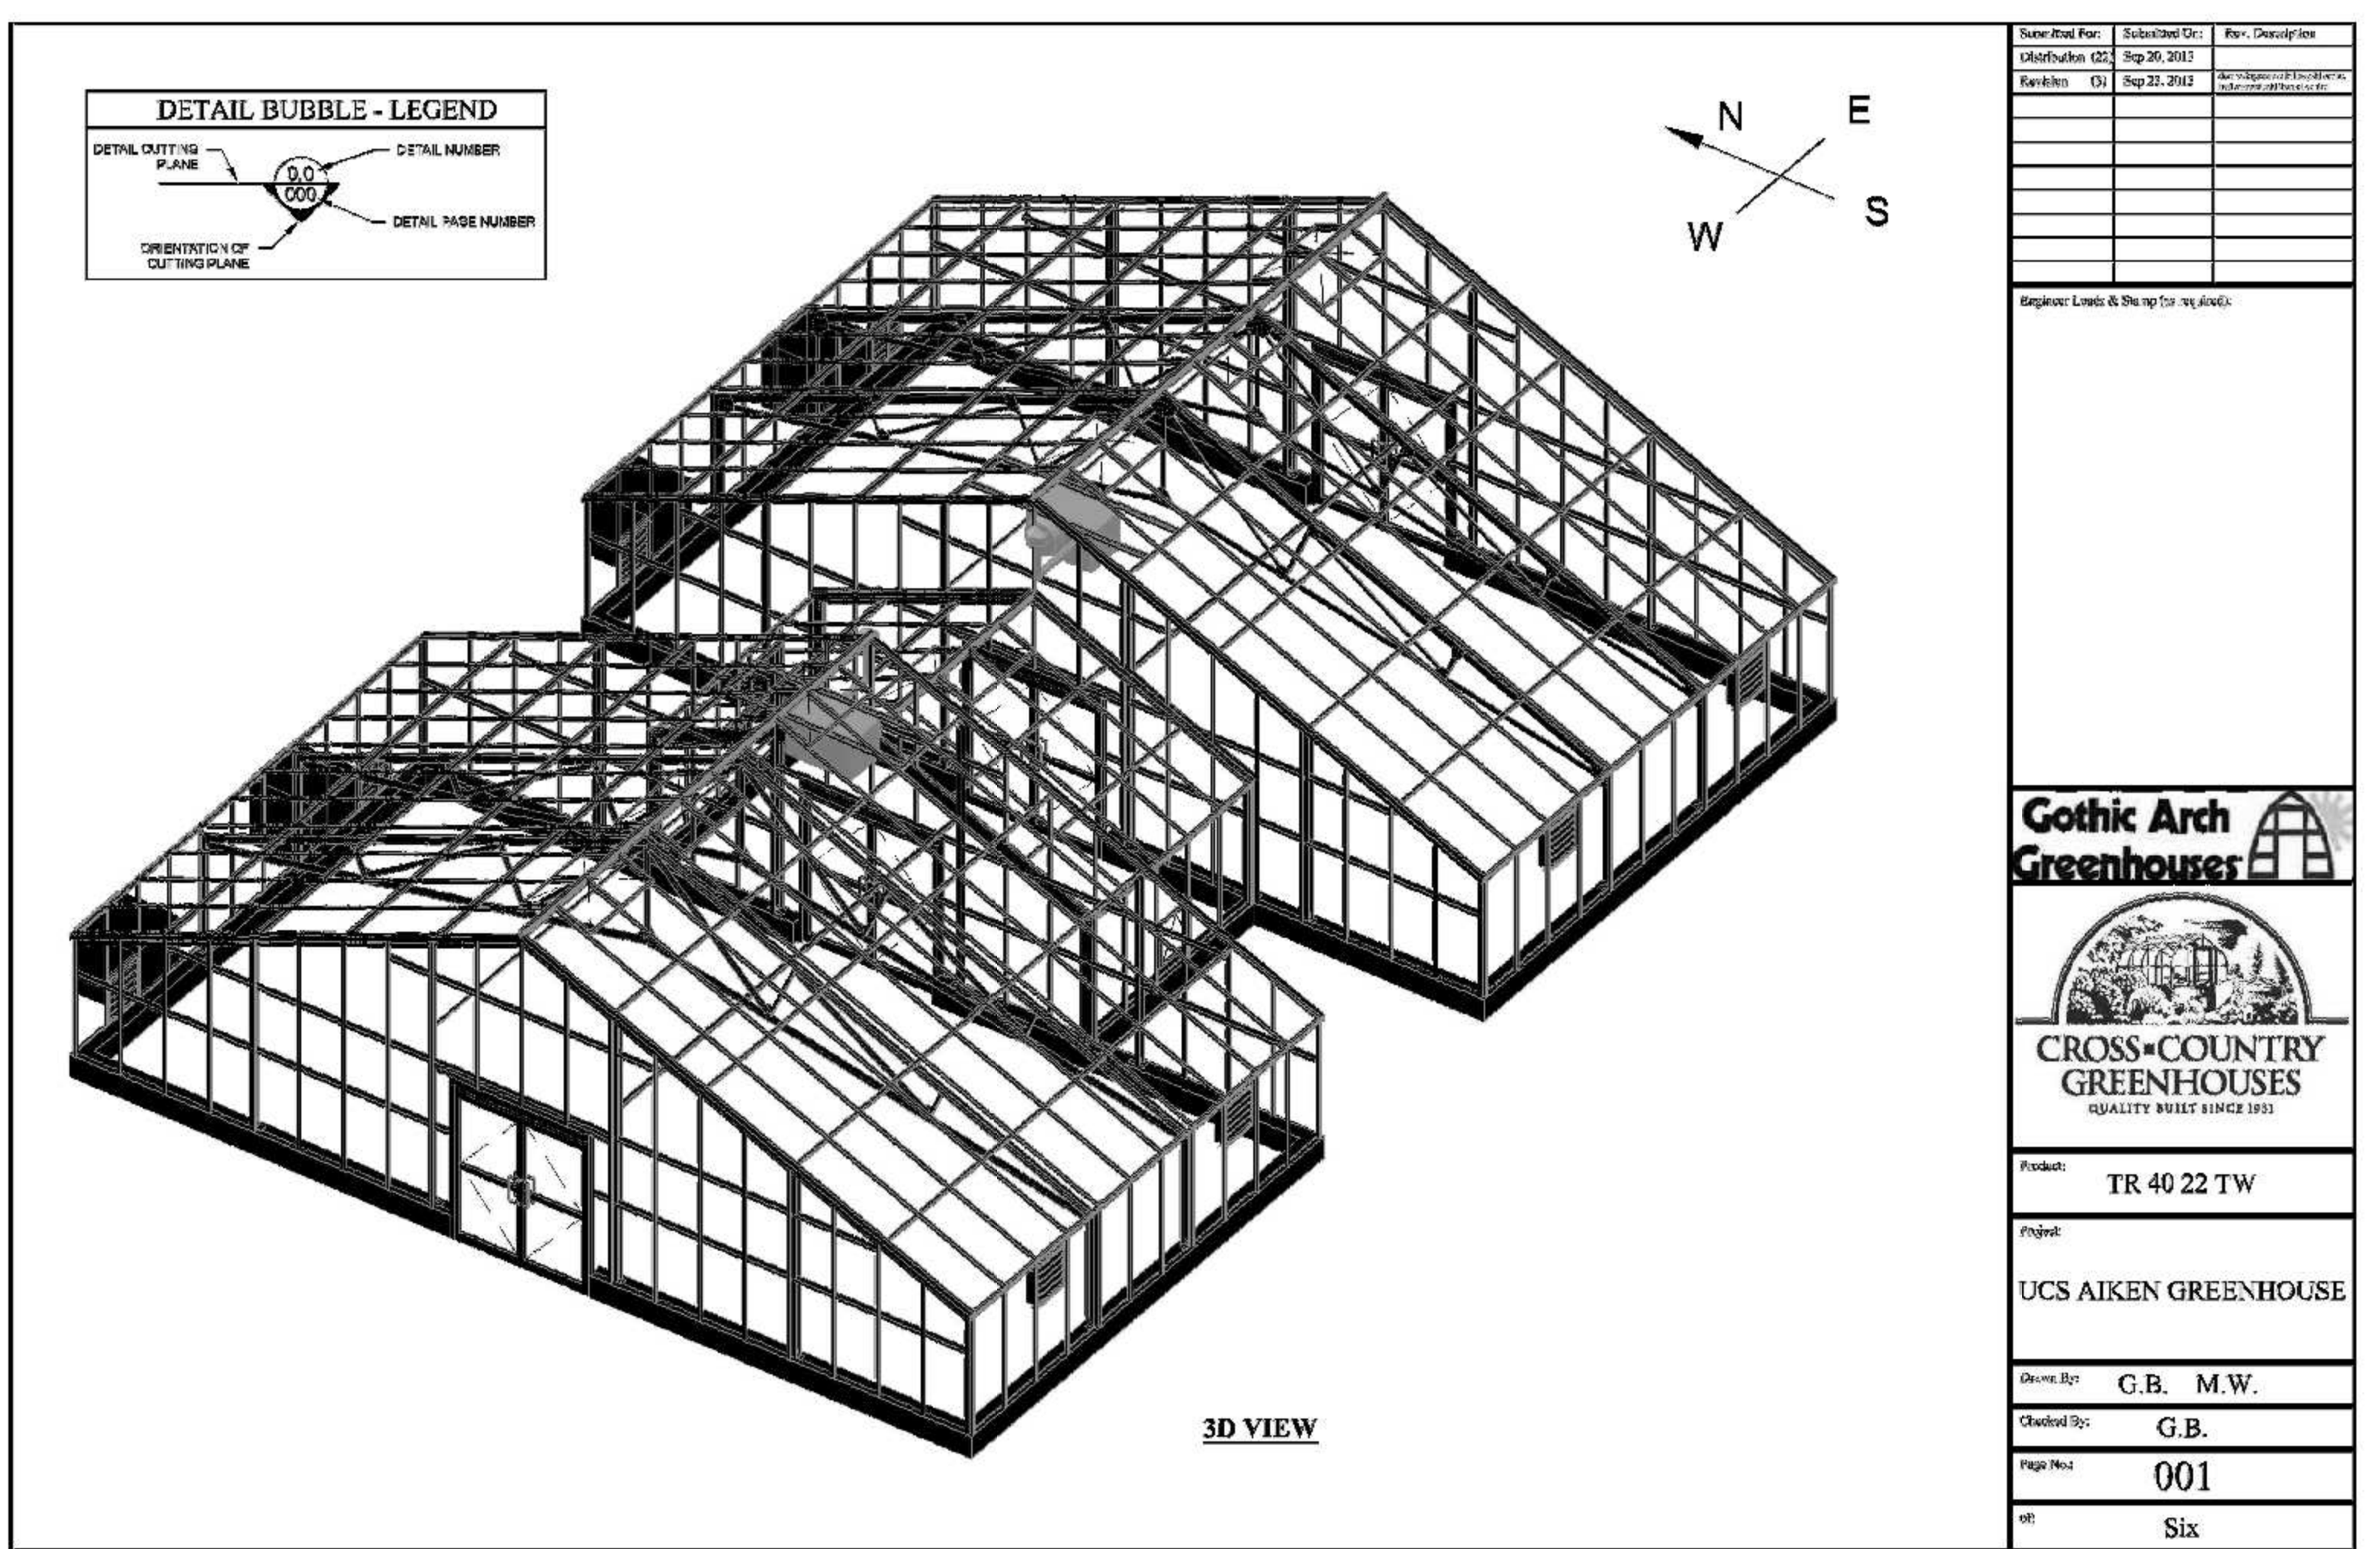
DETAIL BUBBLE - LEGEND

DETAIL CUTTING PLANE

0.0
000

DETAIL NUMBER

DETAIL PAGE NUMBER

ORIENTATION OF CUTTING PLANE

N
E
W
S

3D VIEW

| Submitted For: | Submitted On: | Rev. Description |
|---|---|---|
| Distribution (22) | Sep 20, 2013 | |
| Revision (3) | Sep 23, 2013 | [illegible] |
| | | |
| | | |
| | | |
| | | |
| | | |
| | | |
| | | |

Engineer Loads & Stamp (as required):

Gothic Arch Greenhouses

CROSS COUNTRY GREENHOUSES
QUALITY BUILT SINCE 1981

Product:
TR 40 22 TW

Project:
UCS AIKEN GREENHOUSE

Drawn By:
G.B. M.W.

Checked By:
G.B.

Page No.:
001

of:
Six